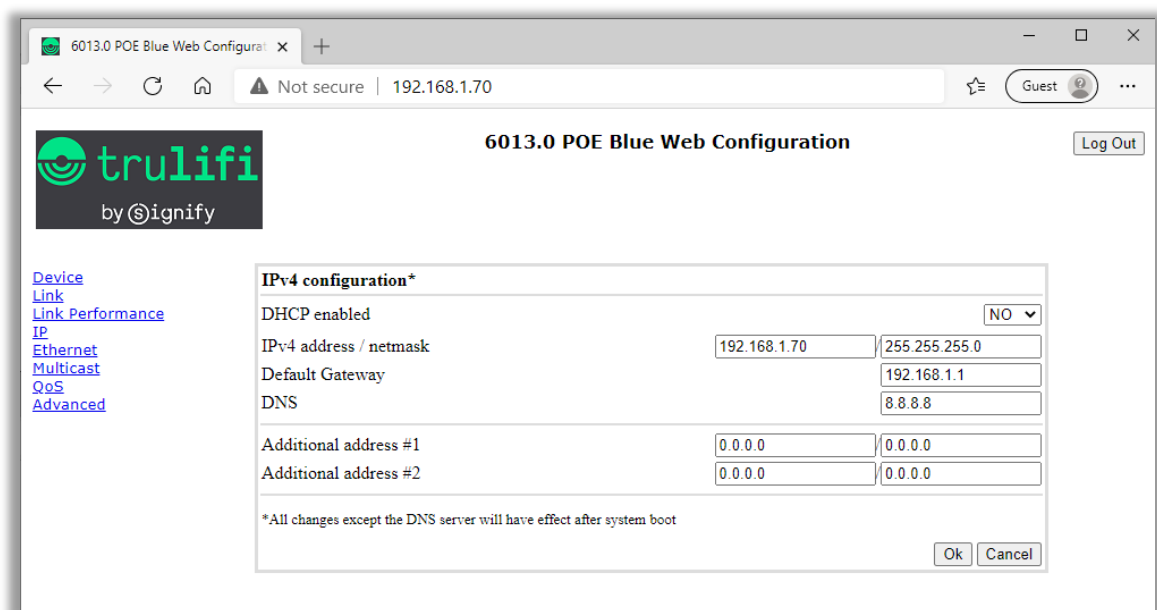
6013.0 POE Blue Web Configurat ×  +

Not secure | 192.168.1.70

Guest

trulifi
by signify

6013.0 POE Blue Web Configuration

Log Out

Device
Link
Link Performance
IP
Ethernet
Multicast
QoS
Advanced

IPv4 configuration*

| | | |
|---|---|---|
| DHCP enabled | | NO |
| IPv4 address / netmask | 192.168.1.70 | / 255.255.255.0 |
| Default Gateway | | 192.168.1.1 |
| DNS | | 8.8.8.8 |
| Additional address #1 | 0.0.0.0 | / 0.0.0.0 |
| Additional address #2 | 0.0.0.0 | / 0.0.0.0 |

*All changes except the DNS server will have effect after system boot

Ok  Cancel